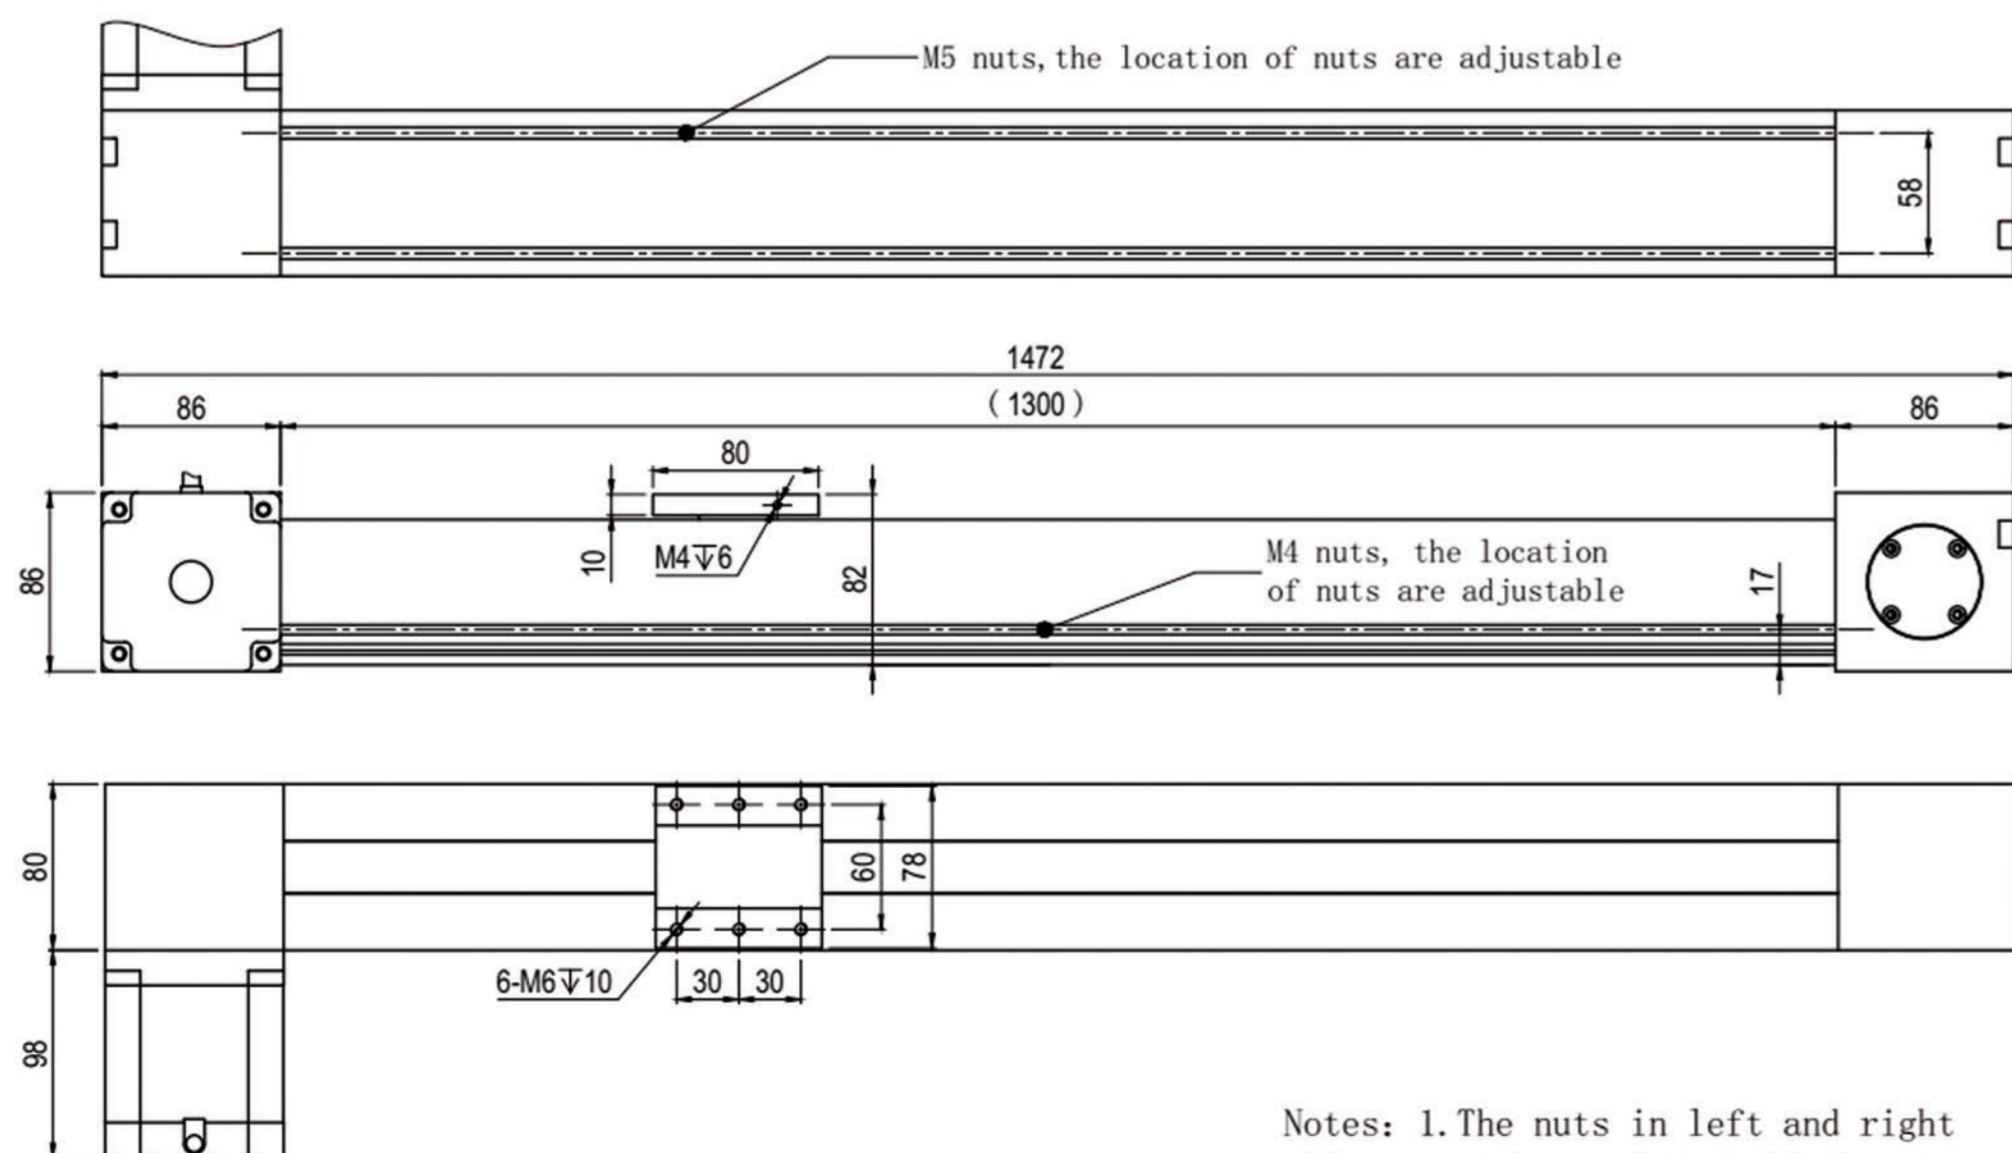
M5 nuts, the location of nuts are adjustable

58

1472

(1300)

86

86

80

86

10

M4$\overline{\nabla}$6

82

M4 nuts, the location of nuts are adjustable

17

80

60

78

6-M6$\overline{\nabla}$10

30

30

98

Notes: 1. The nuts in left and right